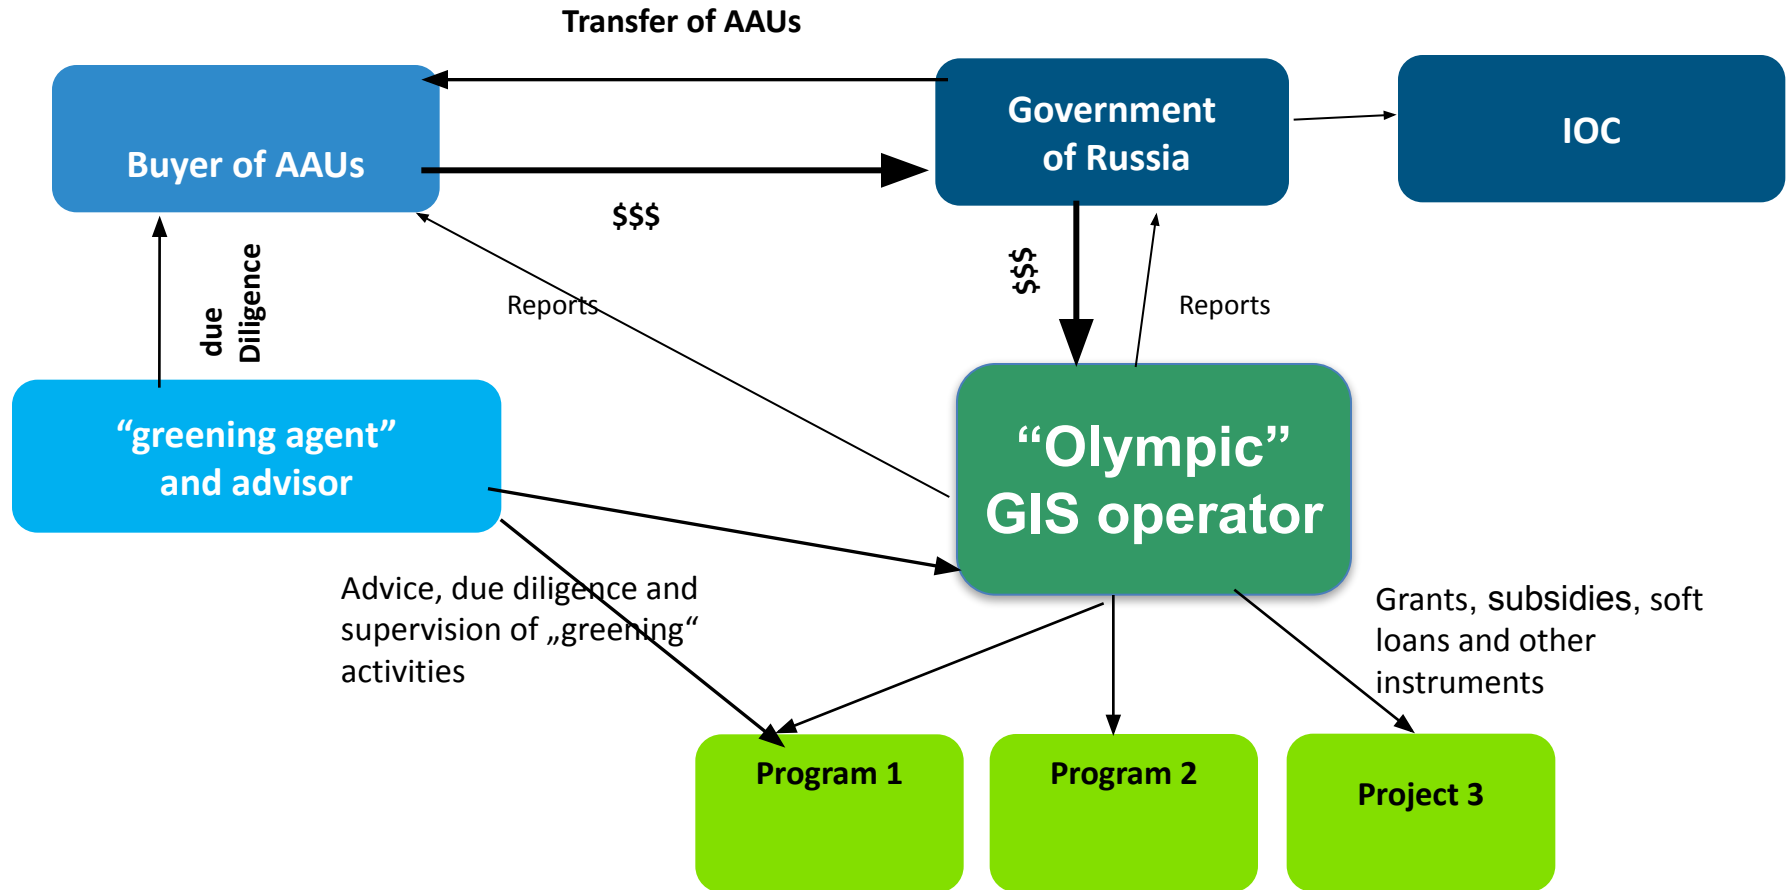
Transfer of AAUs

Buyer of AAUs

Government of Russia

IOC

$$$

$$$

due Diligence

Reports

Reports

“greening agent” and advisor

“Olympic” GIS operator

Advice, due diligence and supervision of „greening“ activities

Grants, subsidies, soft loans and other instruments

Program 1

Program 2

Project 3